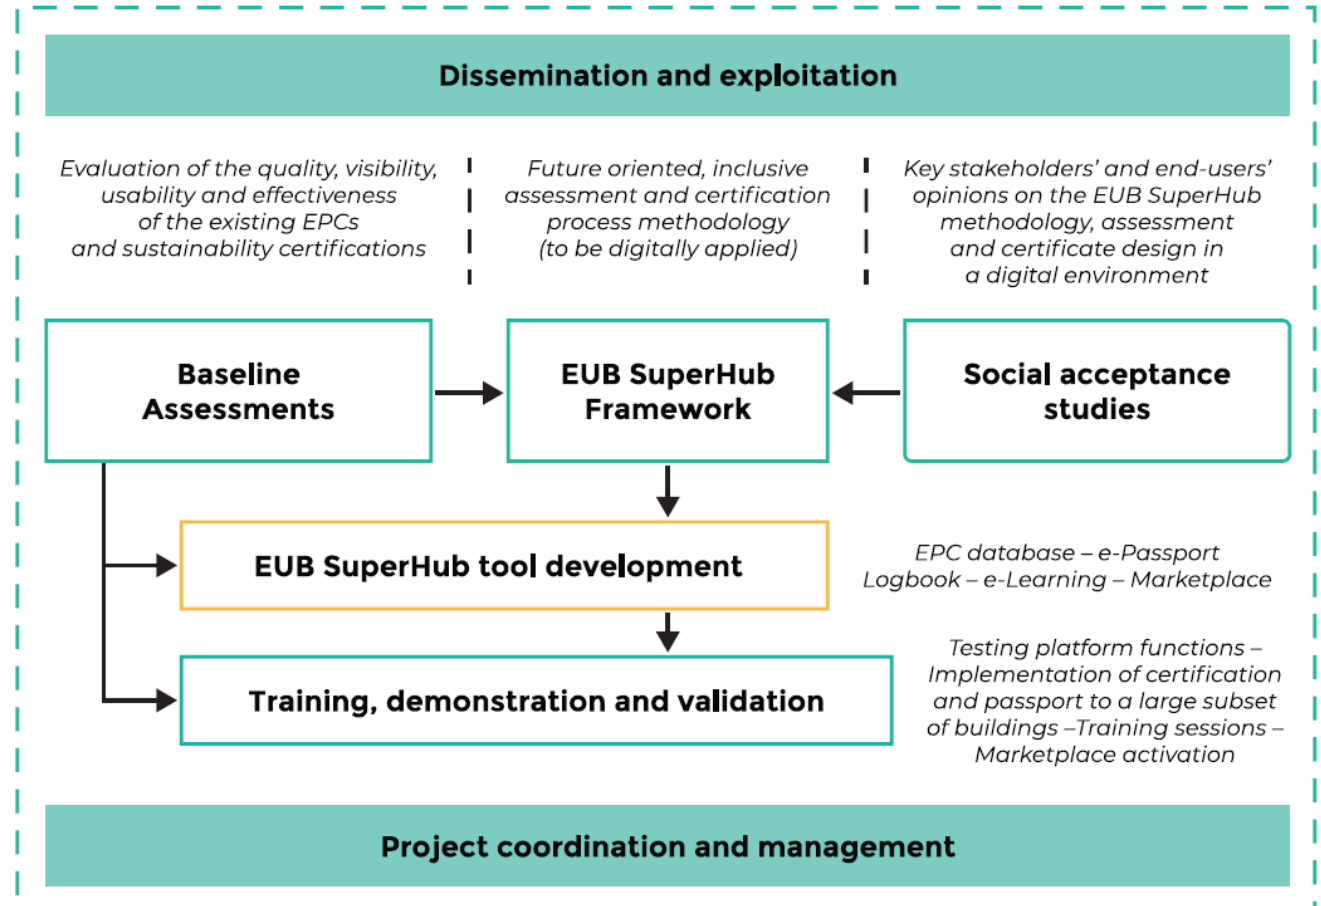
Dissemination and exploitation

Evaluation of the quality, visibility, usability and effectiveness of the existing EPCs and sustainability certifications

Future oriented, inclusive assessment and certification process methodology (to be digitally applied)

Key stakeholders' and end-users' opinions on the EUB SuperHub methodology, assessment and certificate design in a digital environment

Baseline Assessments

EUB SuperHub Framework

Social acceptance studies

EUB SuperHub tool development

EPC database – e-Passport Logbook – e-Learning – Marketplace

Training, demonstration and validation

Testing platform functions – Implementation of certification and passport to a large subset of buildings –Training sessions – Marketplace activation

Project coordination and management